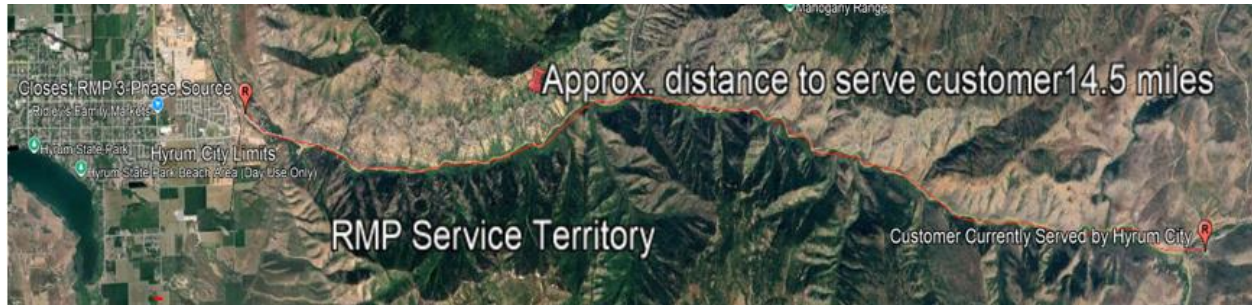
Mahogany Range

Closest RMP 3 Phase Source

Ridley's Family Markets

Approx. distance to serve customer14.5 miles

Hyrum State Park

Hyrum City Limits

Hyrum State Park Beach Area (Day Use Only)

RMP Service Territory

Customer Currently Served by Hyrum City